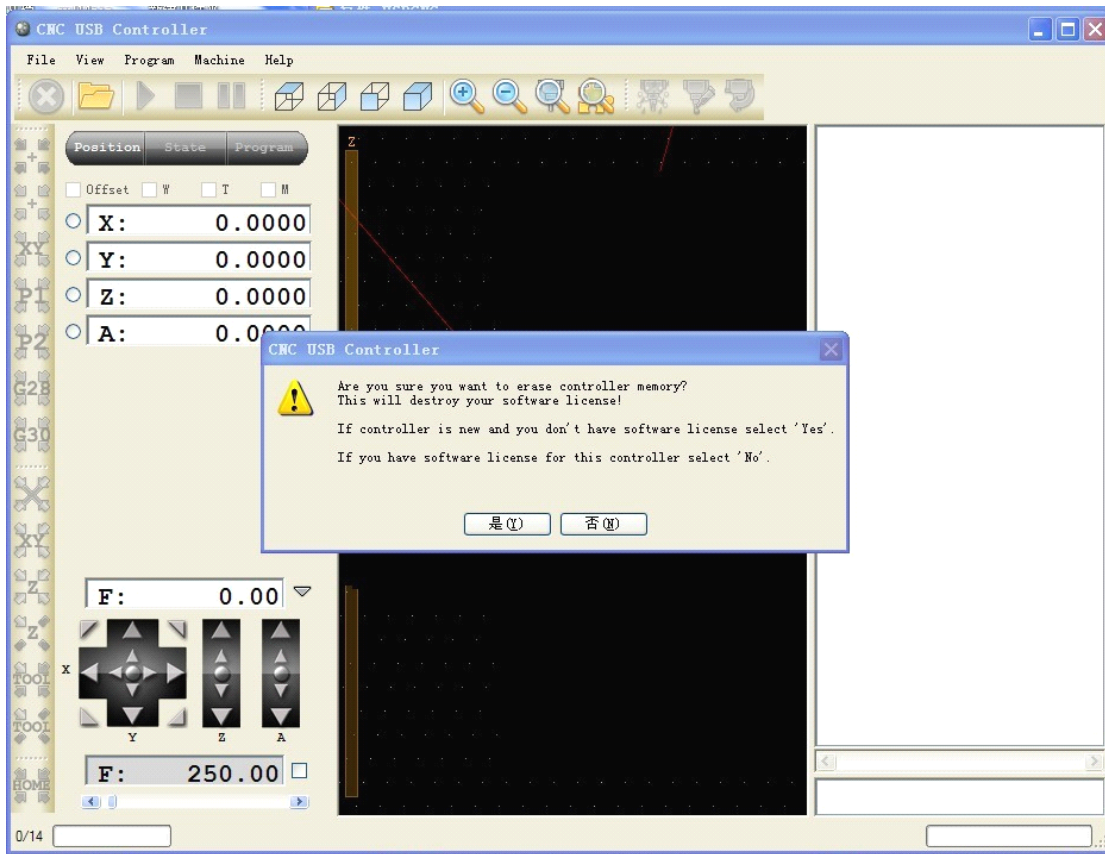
CNC USB Controller

File View Program Machine Help

Position State Program

Offset W T M

X: 0.0000
Y: 0.0000
Z: 0.0000
A: 0.0000

XY
P1
P2
G28
G30
XY
Z
Z
TOOL
TOOL
HOME

Z

CNC USB Controller

Are you sure you want to erase controller memory?
This will destroy your software license!

If controller is new and you don't have software license select 'Yes'.

If you have software license for this controller select 'No'.

是(Y) 否(N)

F: 0.00

X
Y Z A

F: 250.00

0/14